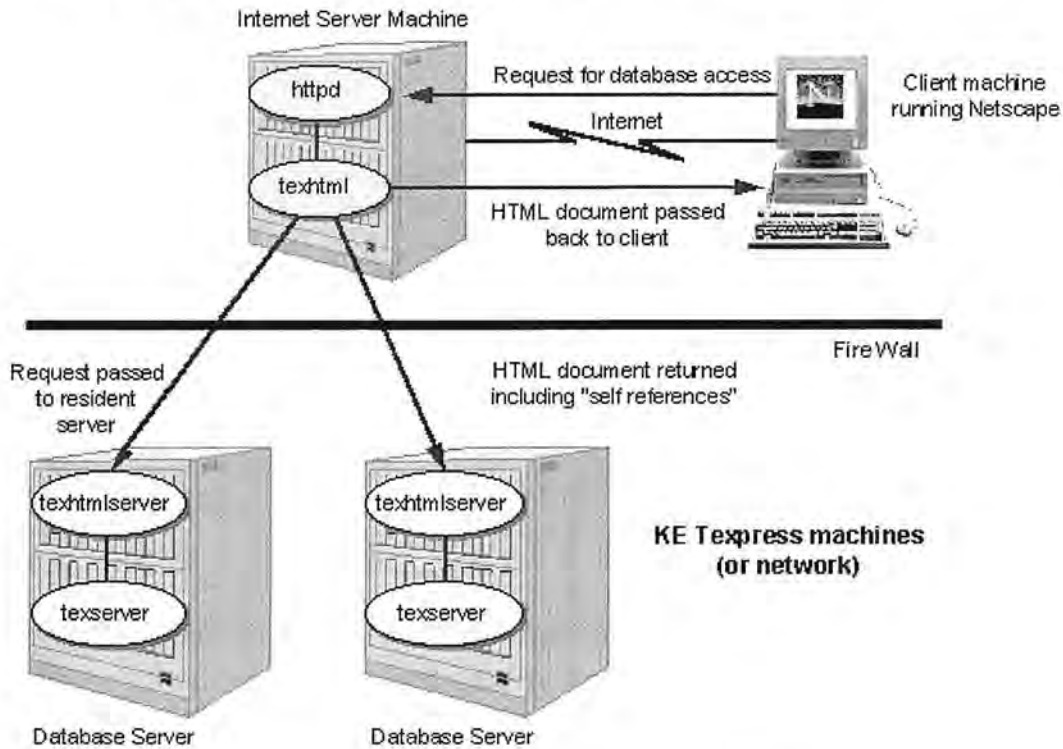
Internet Server Machine

httpd

Request for database access

Client machine running Netscape

Internet

texhtml

HTML document passed back to client

Fire Wall

Request passed to resident server

HTML document returned including "self references"

texhtmlserver

texserver

texhtmlserver

texserver

KE Texpress machines (or network)

Database Server

Database Server